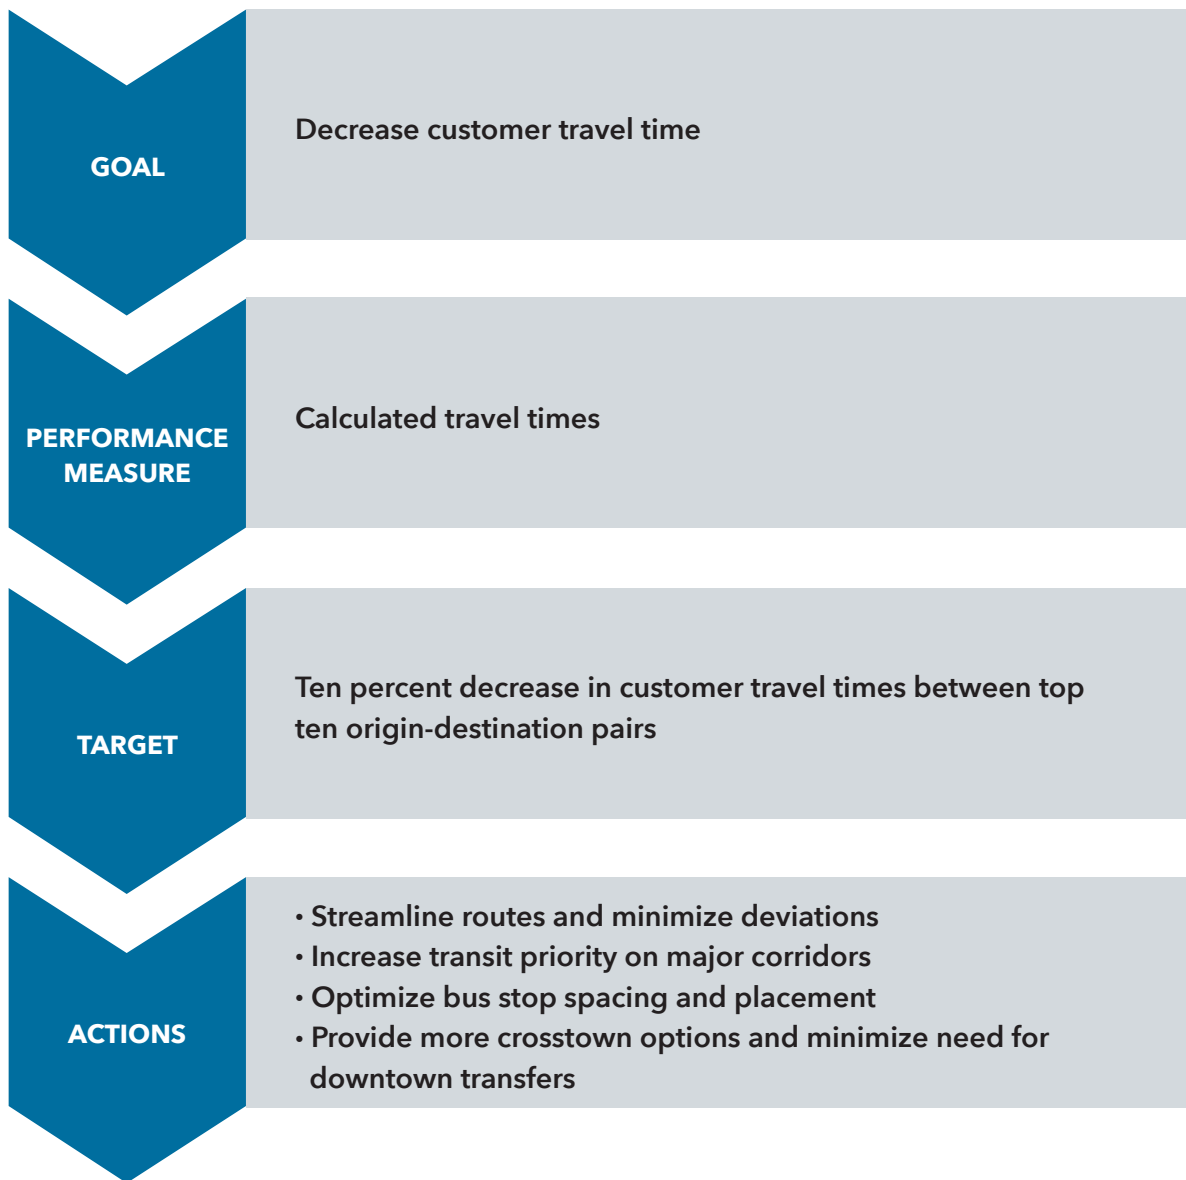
GOAL

Decrease customer travel time

PERFORMANCE MEASURE

Calculated travel times

TARGET

Ten percent decrease in customer travel times between top ten origin-destination pairs

ACTIONS

• Streamline routes and minimize deviations
• Increase transit priority on major corridors
• Optimize bus stop spacing and placement
• Provide more crosstown options and minimize need for downtown transfers